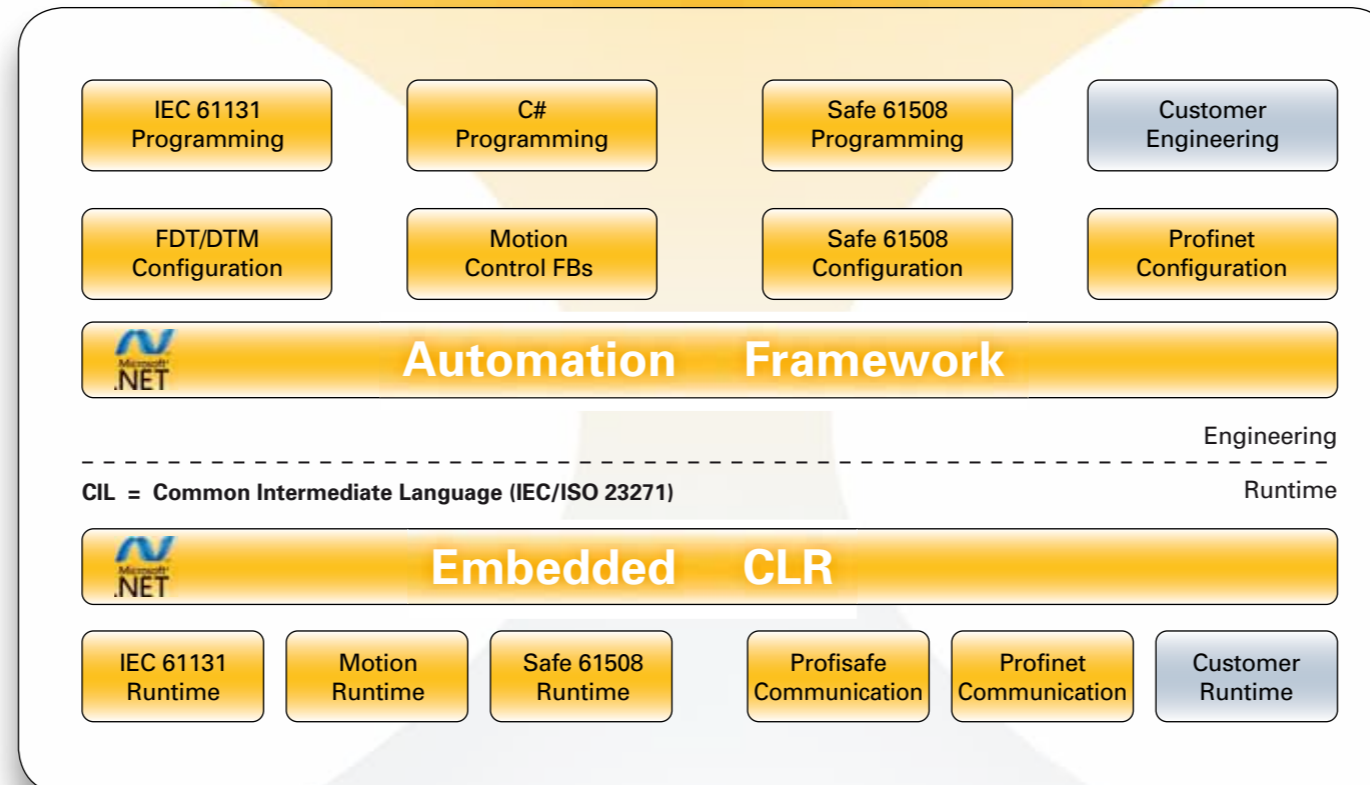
IEC 61131 Programming

C# Programming

Safe 61508 Programming

Customer Engineering

FDT/DTM Configuration

Motion Control FBs

Safe 61508 Configuration

Profinet Configuration

Microsoft .NET Automation Framework

Engineering

CIL = Common Intermediate Language (IEC/ISO 23271)

Runtime

Microsoft .NET Embedded CLR

IEC 61131 Runtime

Motion Runtime

Safe 61508 Runtime

Profisafe Communication

Profinet Communication

Customer Runtime